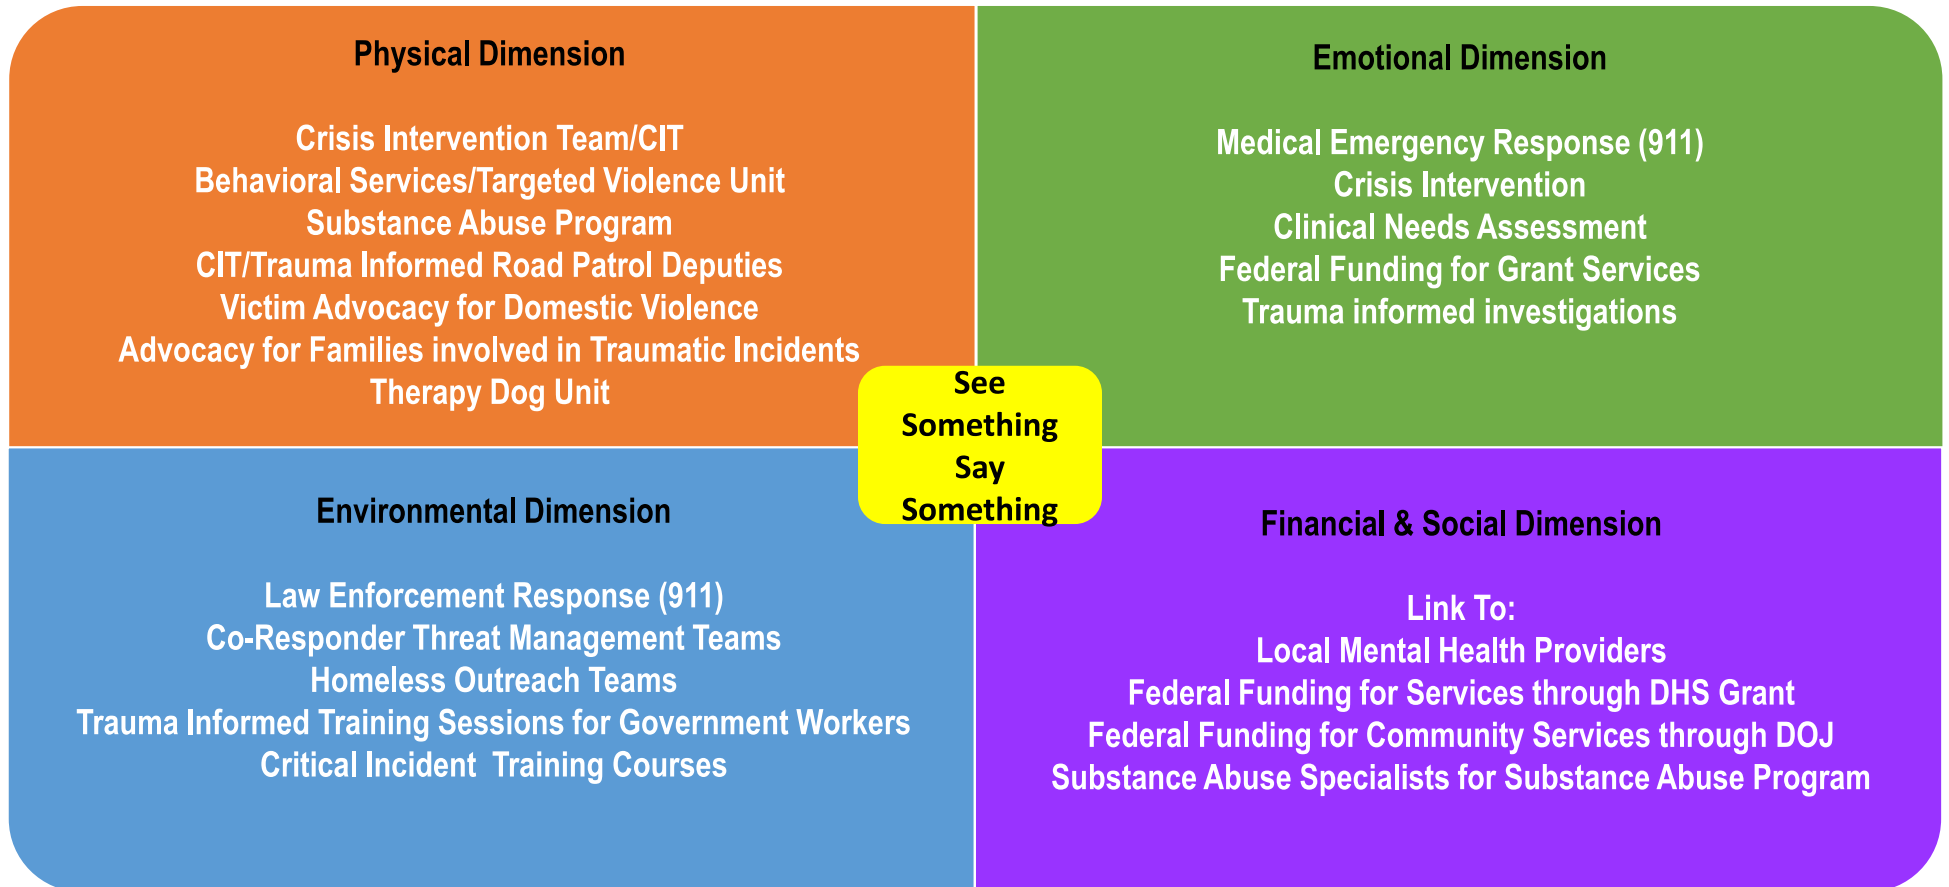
Physical Dimension

Crisis Intervention Team/CIT
Behavioral Services/Targeted Violence Unit
Substance Abuse Program
CIT/Trauma Informed Road Patrol Deputies
Victim Advocacy for Domestic Violence
Advocacy for Families involved in Traumatic Incidents
Therapy Dog Unit

Emotional Dimension

Medical Emergency Response (911)
Crisis Intervention
Clinical Needs Assessment
Federal Funding for Grant Services
Trauma informed investigations

See Something Say Something

Environmental Dimension

Law Enforcement Response (911)
Co-Responder Threat Management Teams
Homeless Outreach Teams
Trauma Informed Training Sessions for Government Workers
Critical Incident Training Courses

Financial & Social Dimension

Link To:
Local Mental Health Providers
Federal Funding for Services through DHS Grant
Federal Funding for Community Services through DOJ
Substance Abuse Specialists for Substance Abuse Program